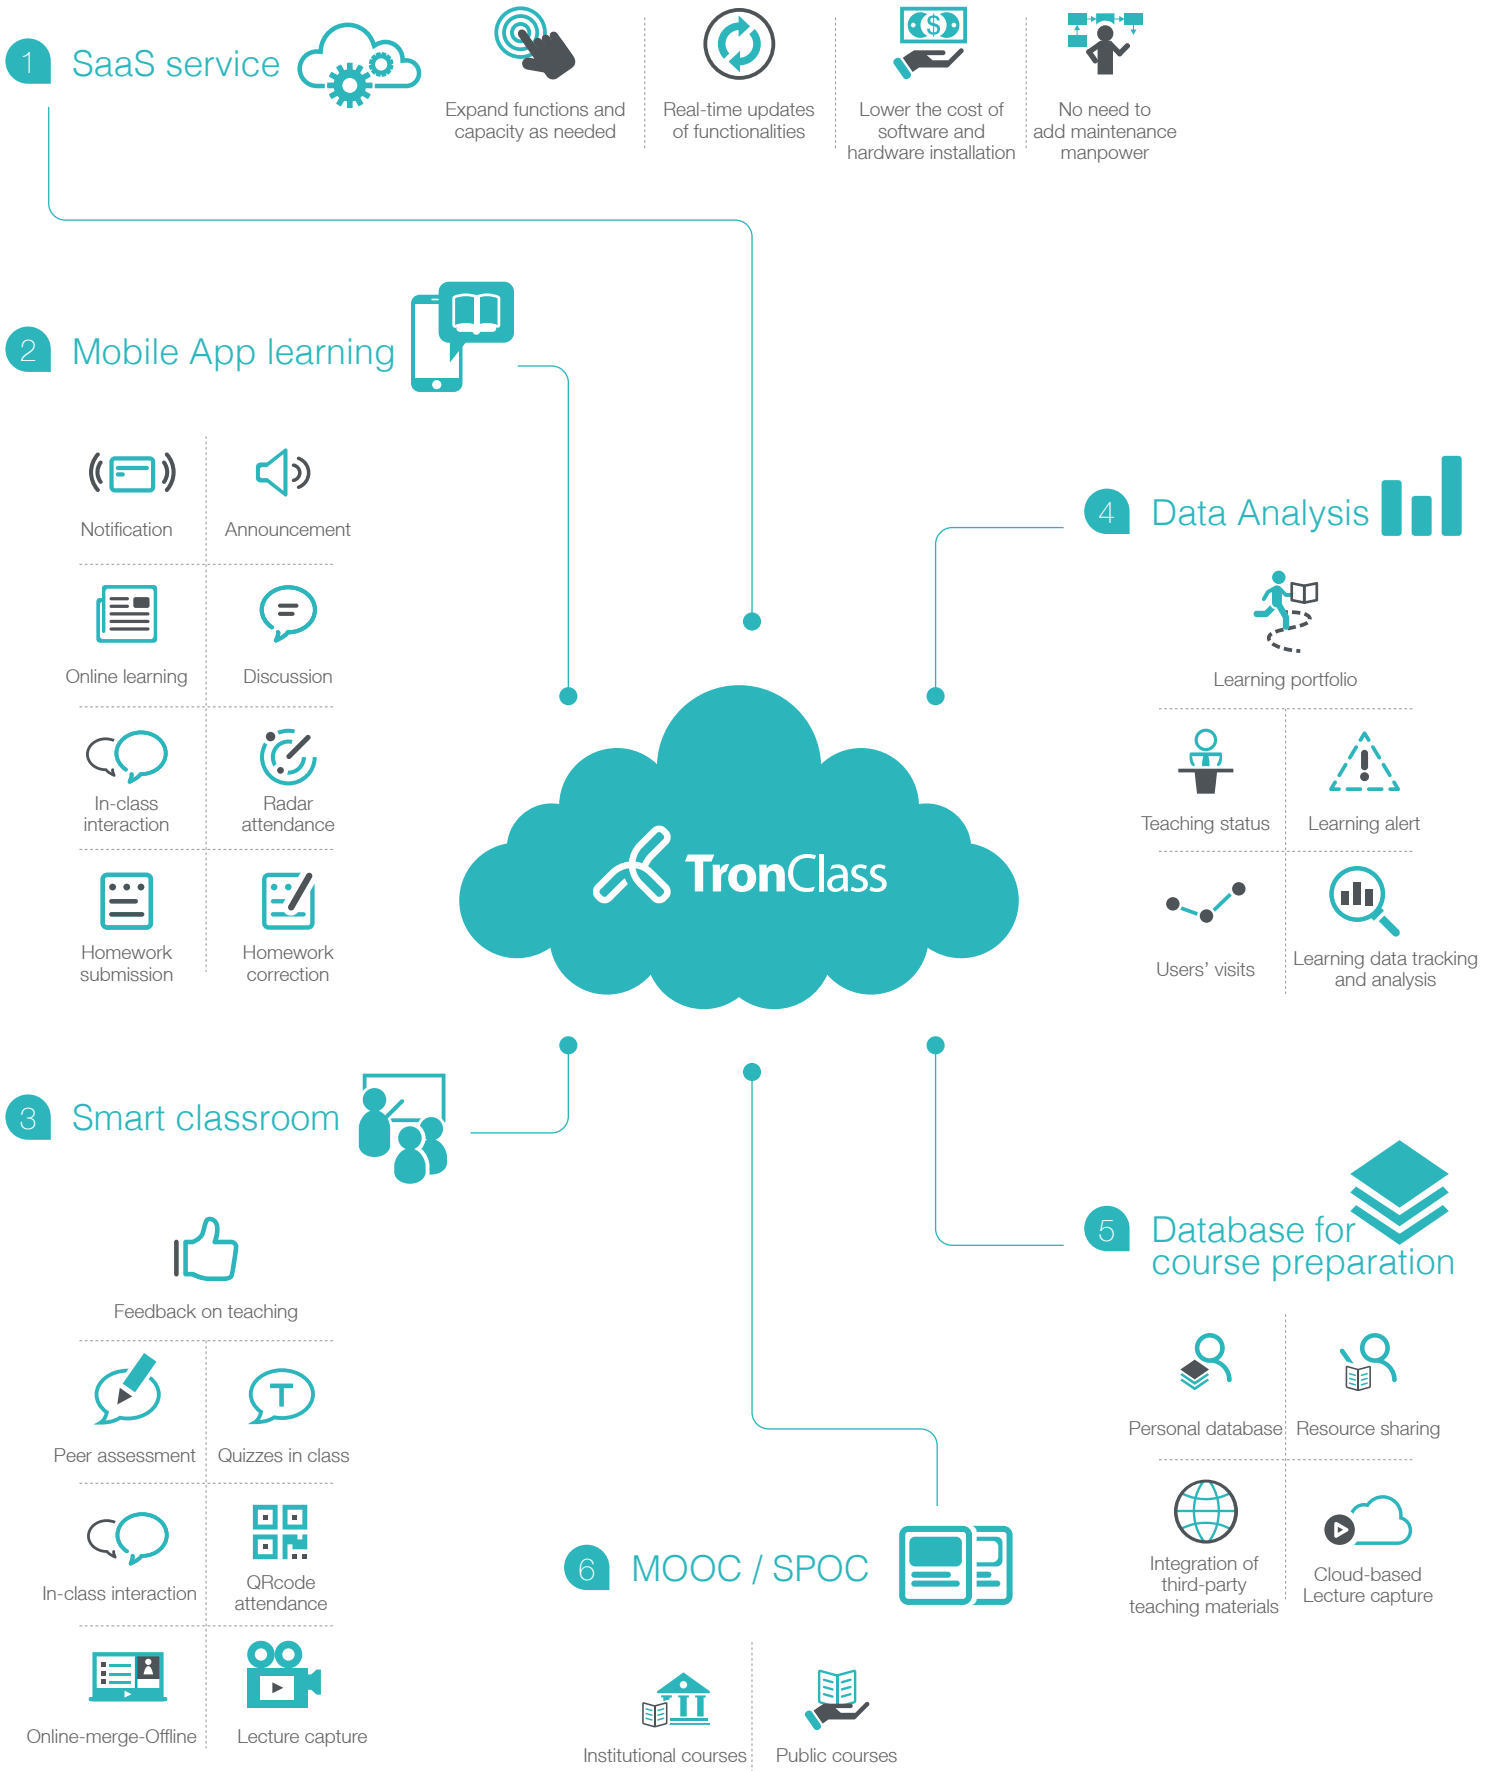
1 SaaS service

Expand functions and capacity as needed

Real-time updates of functionalities

Lower the cost of software and hardware installation

No need to add maintenance manpower

2 Mobile App learning

Notification

Announcement

Online learning

Discussion

In-class interaction

Radar attendance

Homework submission

Homework correction

TronClass

4 Data Analysis

Learning portfolio

Teaching status

Learning alert

Users' visits

Learning data tracking and analysis

3 Smart classroom

Feedback on teaching

Peer assessment

Quizzes in class

In-class interaction

QRcode attendance

Online-merge-Offline

Lecture capture

5 Database for course preparation

Personal database

Resource sharing

Integration of third-party teaching materials

Cloud-based Lecture capture

6 MOOC / SPOC

Institutional courses

Public courses